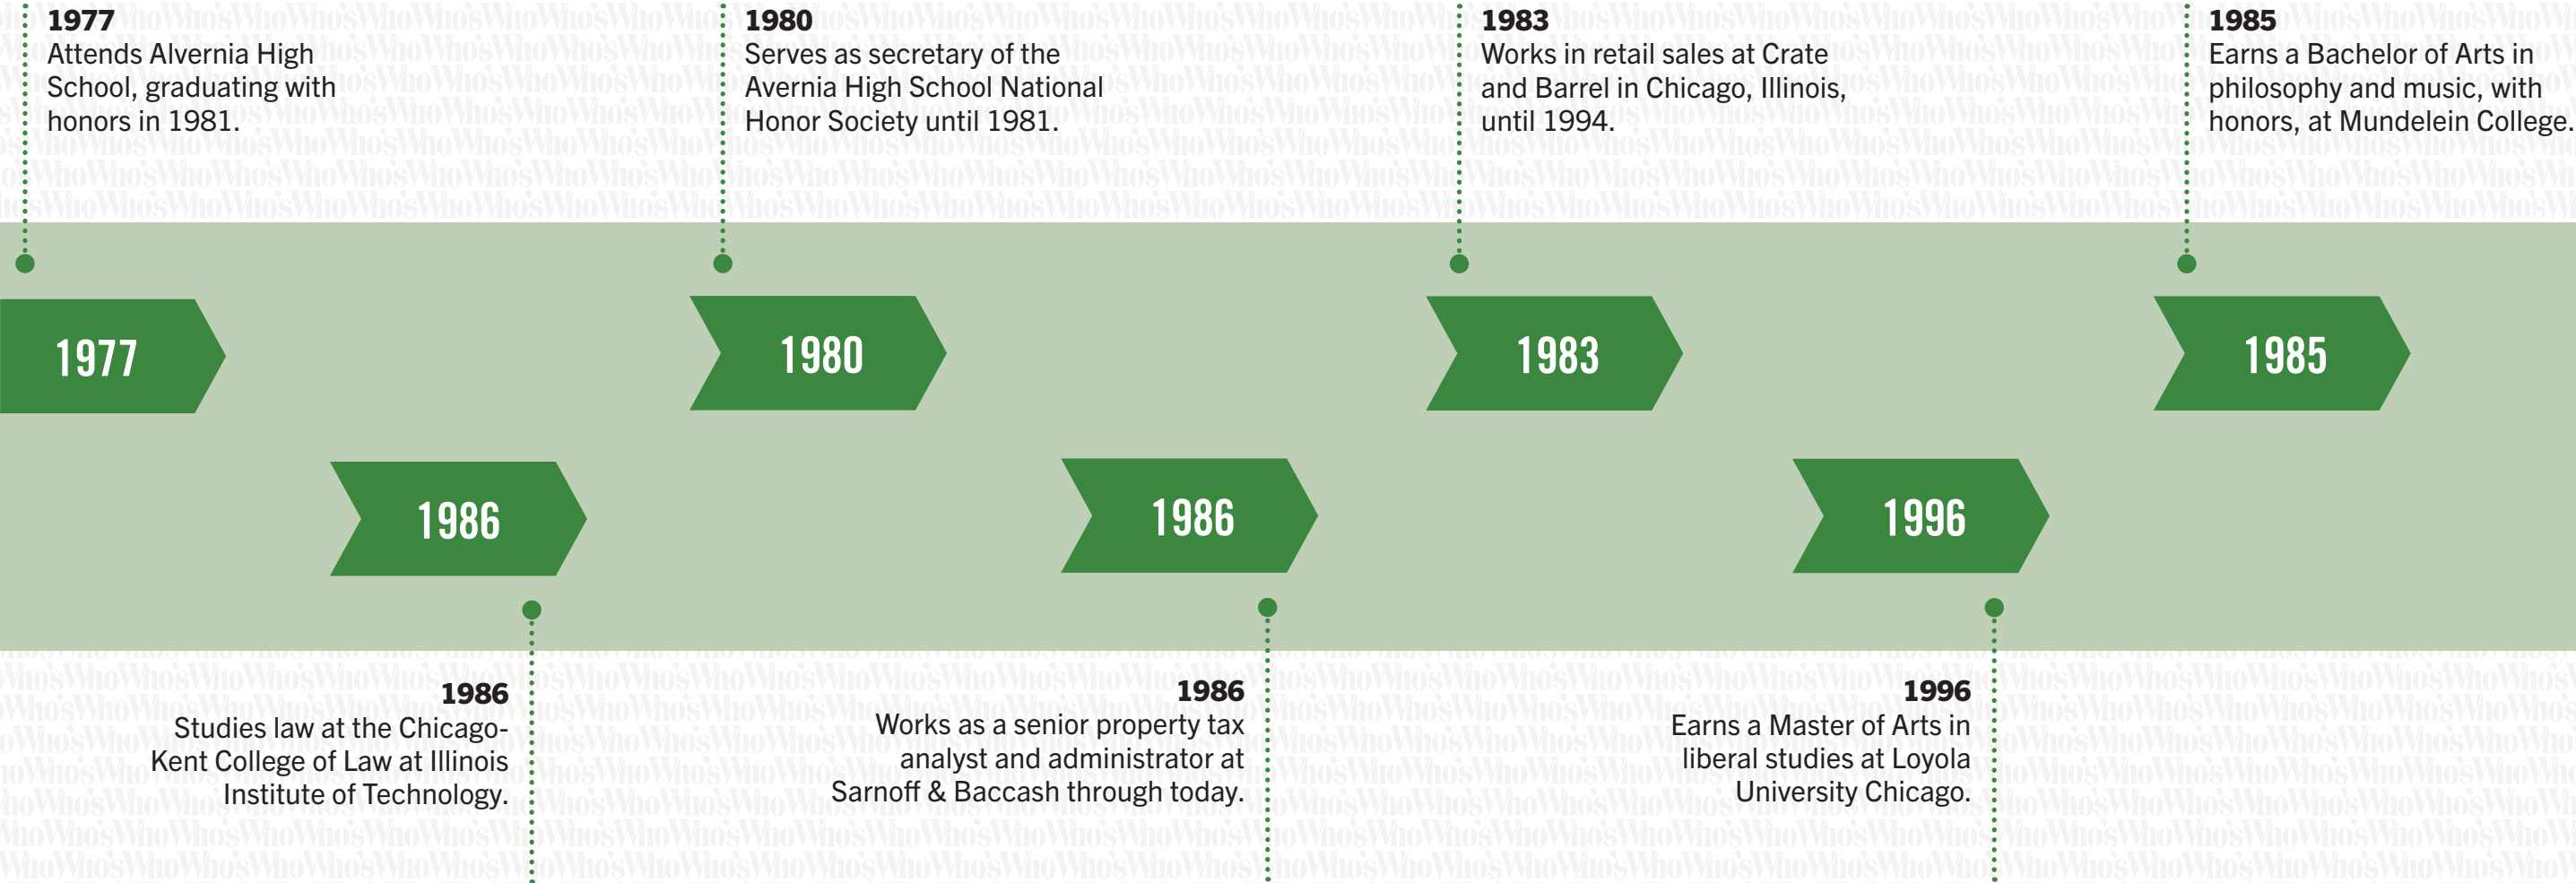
**1977**
Attends Alvernia High School, graduating with honors in 1981.

**1980**
Serves as secretary of the Avernia High School National Honor Society until 1981.

**1983**
Works in retail sales at Crate and Barrel in Chicago, Illinois, until 1994.

**1985**
Earns a Bachelor of Arts in philosophy and music, with honors, at Mundelein College.

1977

1980

1983

1985

1986

1986

1996

**1986**
Studies law at the Chicago-Kent College of Law at Illinois Institute of Technology.

**1986**
Works as a senior property tax analyst and administrator at Sarnoff & Baccash through today.

**1996**
Earns a Master of Arts in liberal studies at Loyola University Chicago.